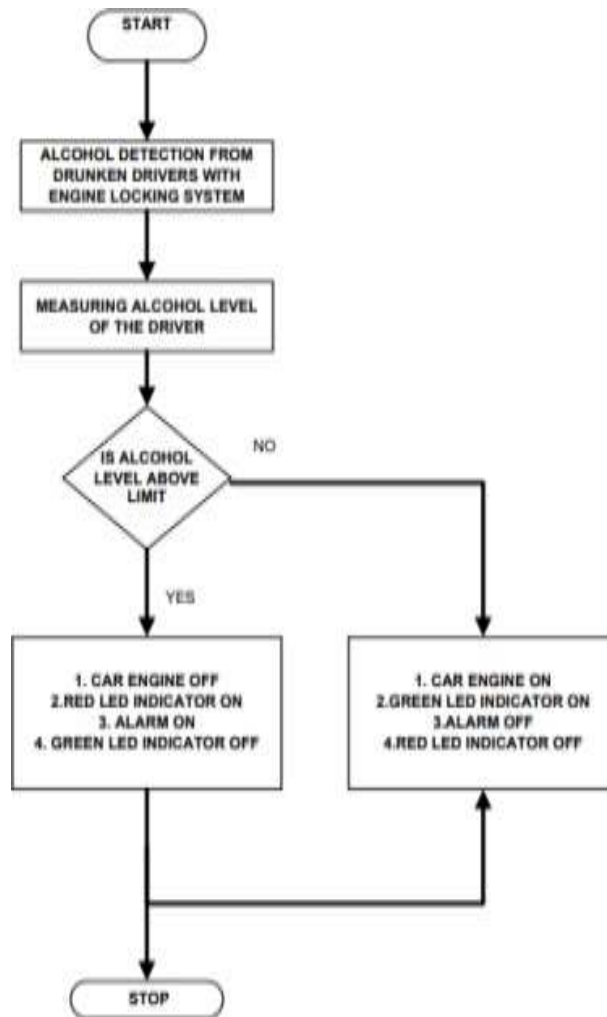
START

ALCOHOL DETECTION FROM DRUNKEN DRIVERS WITH ENGINE LOCKING SYSTEM

MEASURING ALCOHOL LEVEL OF THE DRIVER

IS ALCOHOL LEVEL ABOVE LIMIT

NO

YES

1. CAR ENGINE OFF
2.RED LED INDICATOR ON
3. ALARM ON
4. GREEN LED INDICATOR OFF

1. CAR ENGINE ON
2.GREEN LED INDICATOR ON
3.ALARM OFF
4.RED LED INDICATOR OFF

STOP